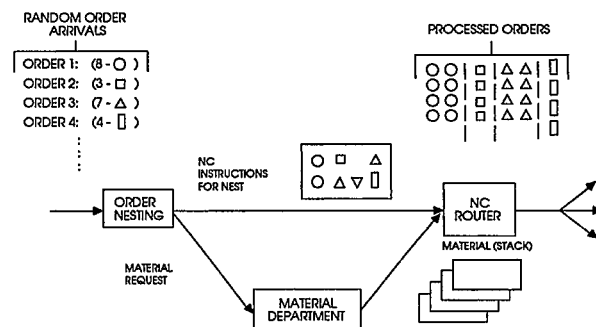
RANDOM ORDER ARRIVALS

ORDER 1: (8 - ○ )
ORDER 2: (3 - □ )
ORDER 3: (7 - △ )
ORDER 4: (4 - ▯ )

PROCESSED ORDERS

NC INSTRUCTIONS FOR NEST

ORDER NESTING

NC ROUTER

MATERIAL (STACK)

MATERIAL REQUEST

MATERIAL DEPARTMENT